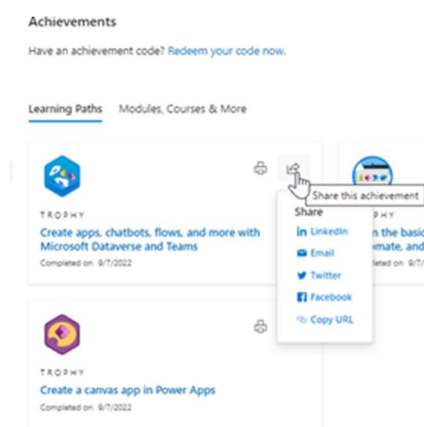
Achievements

Have an achievement code? Redeem your code now.

Learning Paths Modules, Courses & More

TROPHY

Create apps, chatbots, flows, and more with Microsoft Dataverse and Teams

Completed on 8/7/2022

Share this achievement

Share

LinkedIn

Email

Twitter

Facebook

Copy URL

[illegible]PHY

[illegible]n the basic
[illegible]mate, and
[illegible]ted on 8/

TROPHY

Create a canvas app in Power Apps

Completed on 8/7/2022